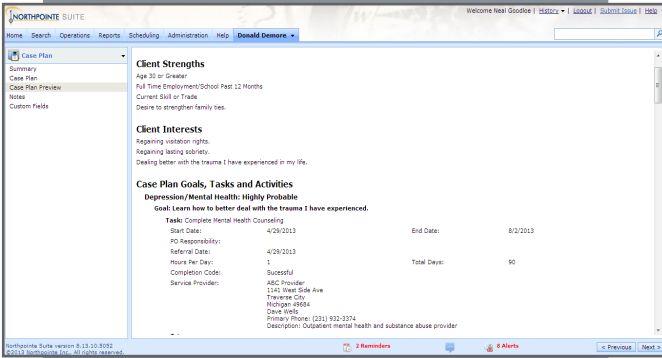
NORTHPOINTE SUITE

Welcome Neal Goodloe | History ▾ | Logout | Submit Issue | Help

Home Search Operations Reports Scheduling Administration Help Donald Demore ▾

Case Plan ▾

Summary
Case Plan
Case Plan Preview
Notes
Custom Fields

Client Strengths

Age 30 or Greater
Full Time Employment/School Past 12 Months
Current Skill or Trade
Desire to strengthen family ties.

Client Interests

Regaining visitation rights.
Regaining lasting sobriety.
Dealing better with the trauma I have experienced in my life.

Case Plan Goals, Tasks and Activities

Depression/Mental Health: Highly Probable

Goal: Learn how to better deal with the trauma I have experienced.

Task: Complete Mental Health Counseling

| | | | |
|---|---|---|---|
| Start Date: | 4/29/2013 | End Date: | 8/2/2013 |
| PO Responsibility: | | | |
| Referral Date: | 4/29/2013 | | |
| Hours Per Day: | 1 | Total Days: | 90 |
| Completion Code: | Sucessful | | |
| Service Provider: | ABC Provider 1141 West Side Ave Traverse City Michigan 49684 Dave Wells Primary Phone: (231) 932-3374 Description: Outpatient mental health and substance abuse provider | | |

Northpointe Suite version 5.13.10.5092
©2013 Northpointe Inc., All rights reserved.

2 Reminders

8 Alerts

< Previous Next >